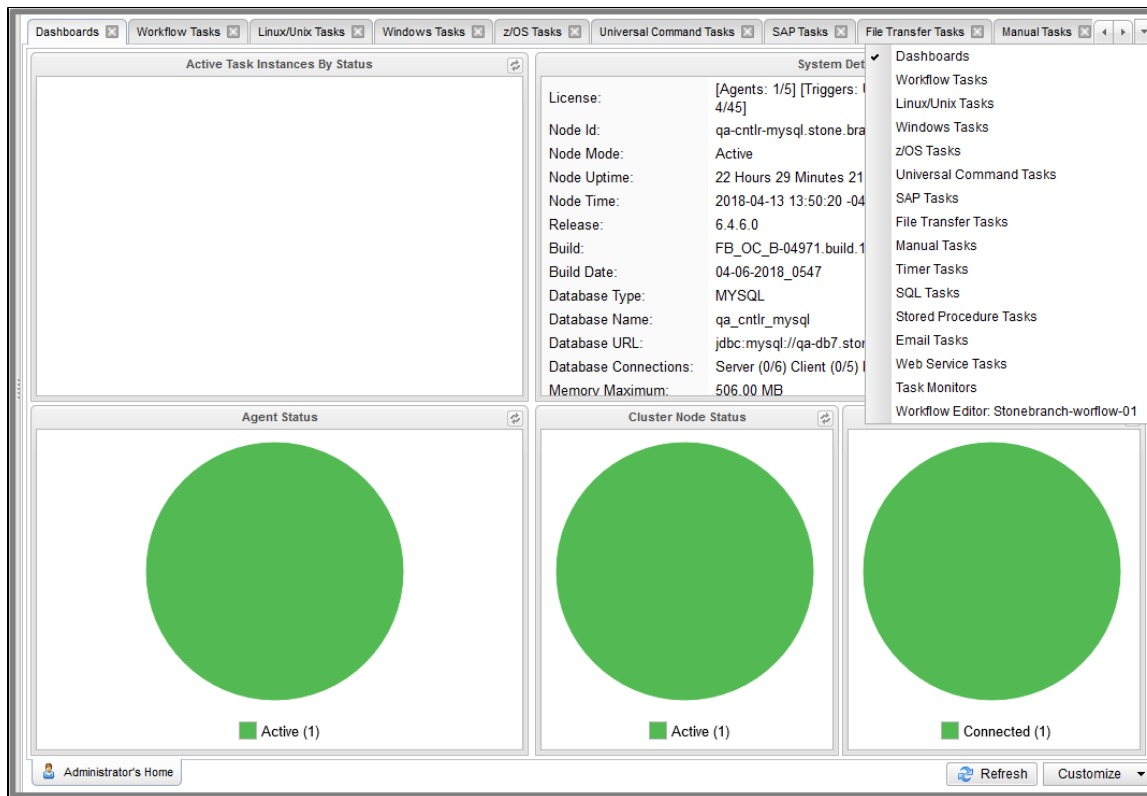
Dashboards | Workflow Tasks | Linux/Unix Tasks | Windows Tasks | z/OS Tasks | Universal Command Tasks | SAP Tasks | File Transfer Tasks | Manual Tasks

Active Task Instances By Status

System Det

| | |
|---|---|
| License: | [Agents: 1/5] [Triggers: 4/45] |
| Node Id: | qa-cntlr-mysql.stone.bra |
| Node Mode: | Active |
| Node Uptime: | 22 Hours 29 Minutes 21 |
| Node Time: | 2018-04-13 13:50:20 -04 |
| Release: | 6.4.6.0 |
| Build: | FB_OC_B-04971.build.1 |
| Build Date: | 04-06-2018_0547 |
| Database Type: | MYSQL |
| Database Name: | qa_cntlr_mysql |
| Database URL: | jdbc:mysql://qa-db7.stor |
| Database Connections: | Server (0/6) Client (0/5) |
| Memory Maximum: | 506.00 MB |

✔ Dashboards
Workflow Tasks
Linux/Unix Tasks
Windows Tasks
z/OS Tasks
Universal Command Tasks
SAP Tasks
File Transfer Tasks
Manual Tasks
Timer Tasks
SQL Tasks
Stored Procedure Tasks
Email Tasks
Web Service Tasks
Task Monitors
Workflow Editor: Stonebranch-worflow-01

Agent Status

Active (1)

Cluster Node Status

Active (1)

Connected (1)

Administrator's Home

Refresh

Customize